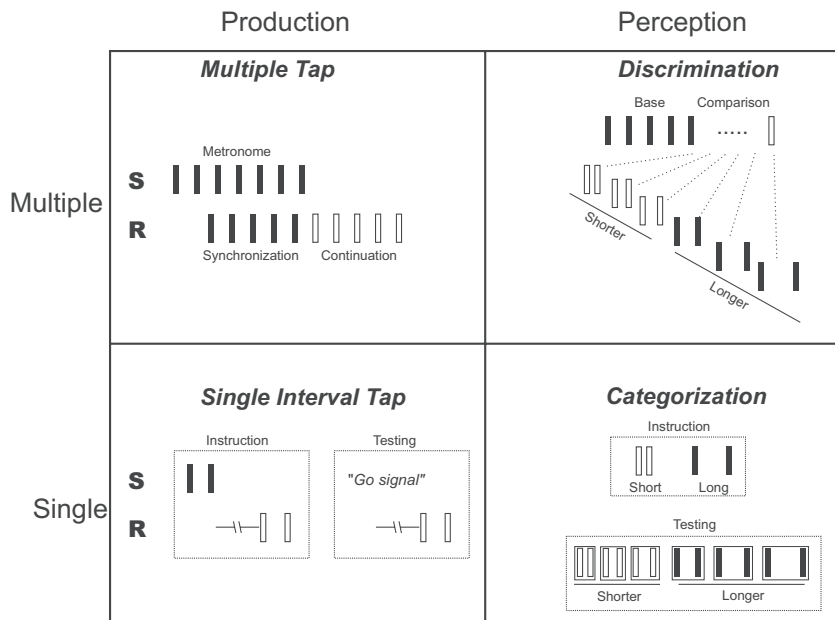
Production

Perception

Multiple

Multiple Tap

Metronome

S

R

Synchronization Continuation

Discrimination

Base Comparison

.....

Shorter

Longer

Single

Single Interval Tap

Instruction

S

R

Testing

"Go signal"

Categorization

Instruction

Short Long

Testing

Shorter Longer